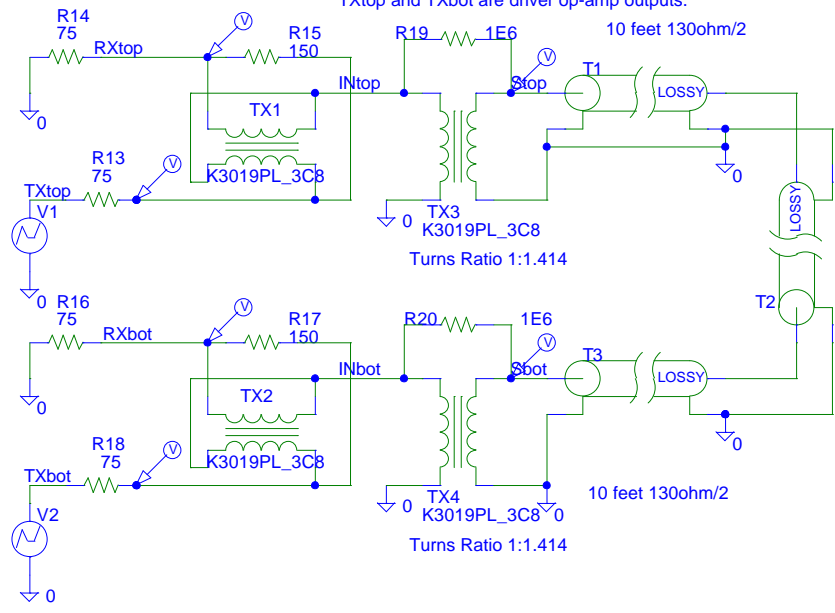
TXtop and TXbot are driver op-amp outputs.

R14
75
RXtop
R15
150
R19
1E6
10 feet 130ohm/2
INtop
Stop
T1
LOSSY
TX1
0
R13
75
K3019PL_3C8
0
TXtop
V1
0
TX3
K3019PL_3C8
LOSSY
Turns Ratio 1:1.414
0
R16
75
T2
RXbot
R17
150
R20
1E6
INbot
Sbot
T3
LOSSY
TX2
0
R18
75
K3019PL_3C8
0
TXbot
0
TX4
K3019PL_3C8
0
10 feet 130ohm/2
V2
Turns Ratio 1:1.414
0